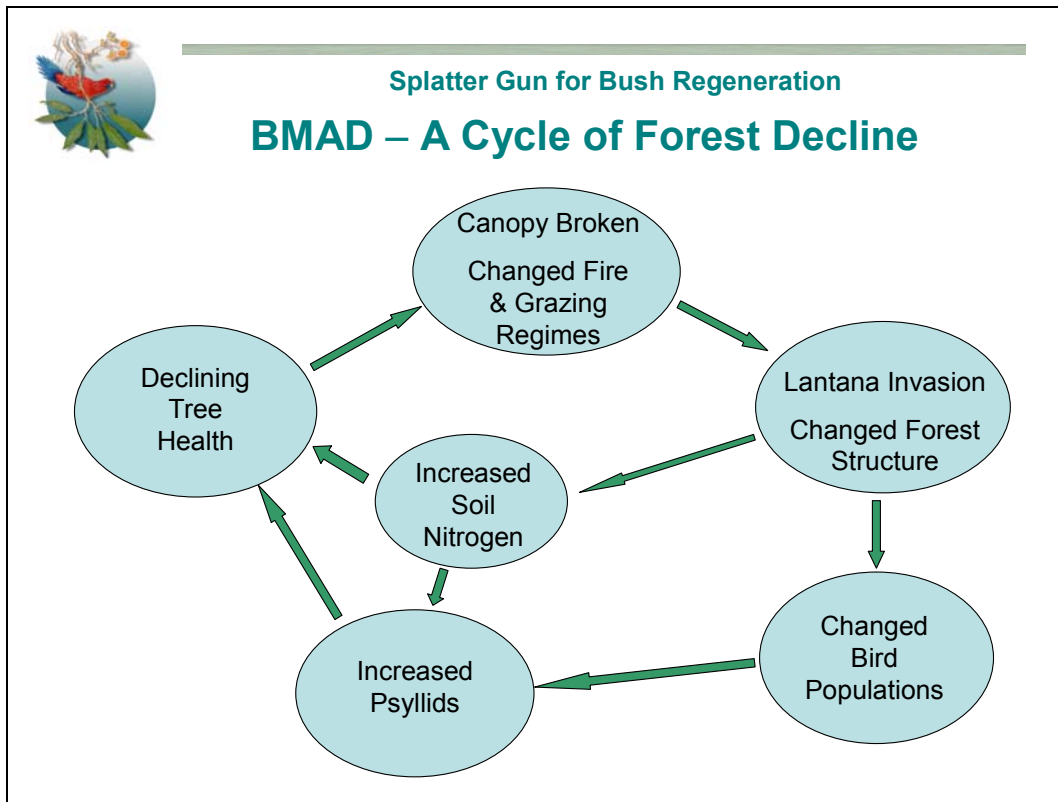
Splatter Gun for Bush Regeneration

BMAD – A Cycle of Forest Decline

Canopy Broken

Changed Fire & Grazing Regimes

Lantana Invasion

Changed Forest Structure

Changed Bird Populations

Increased Psyllids

Declining Tree Health

Increased Soil Nitrogen